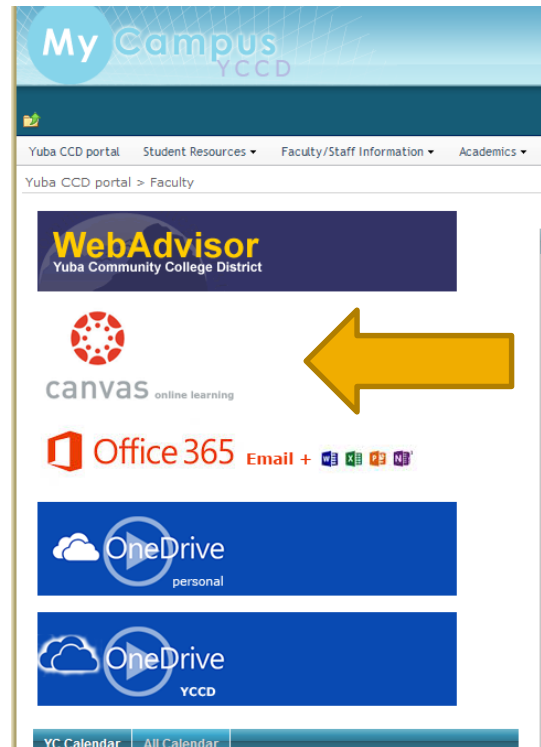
My Campus YCCD

Yuba CCD portal | Student Resources ▾ | Faculty/Staff Information ▾ | Academics ▾

Yuba CCD portal > Faculty

WebAdvisor
Yuba Community College District

canvas online learning

Office 365 Email +

OneDrive personal

OneDrive YCCD

YC Calendar | All Calendar